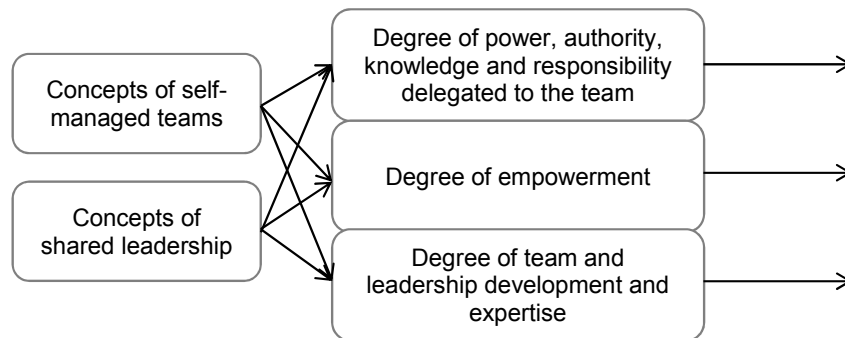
Concepts of self-managed teams

Concepts of shared leadership

Degree of power, authority, knowledge and responsibility delegated to the team

Degree of empowerment

Degree of team and leadership development and expertise